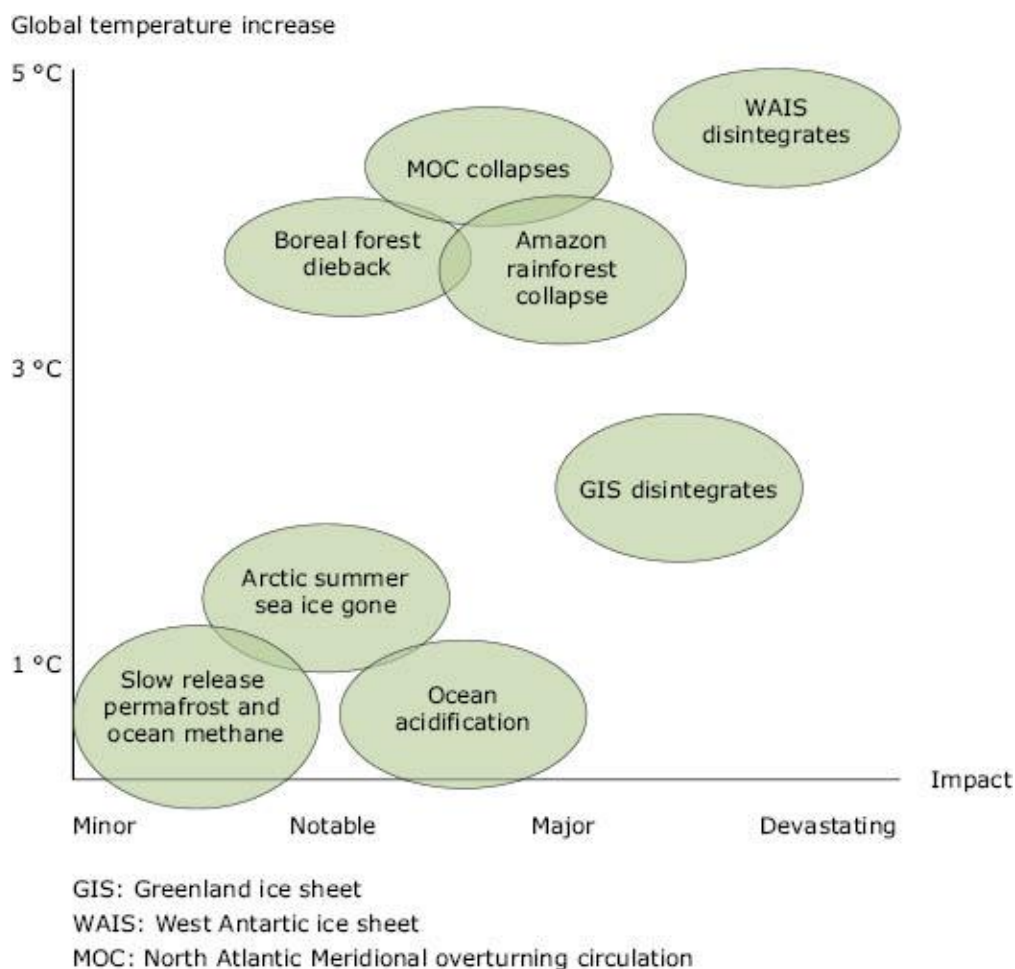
Global temperature increase

5 °C

3 °C

1 °C

WAIS disintegrates

MOC collapses

Boreal forest dieback

Amazon rainforest collapse

GIS disintegrates

Arctic summer sea ice gone

Slow release permafrost and ocean methane

Ocean acidification

Impact

Minor

Notable

Major

Devastating

GIS: Greenland ice sheet
WAIS: West Antartic ice sheet
MOC: North Atlantic Meridional overturning circulation